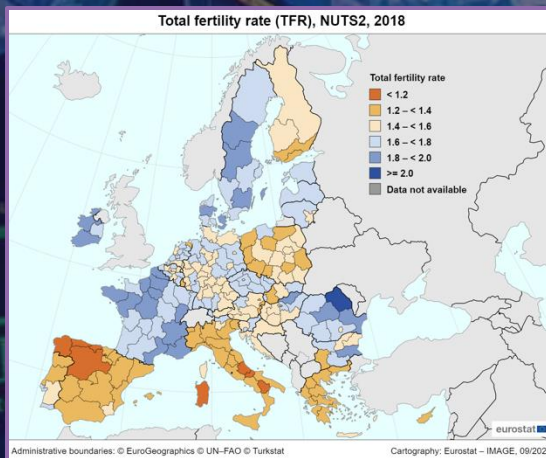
Total fertility rate (TFR), NUTS2, 2018

Total fertility rate
< 1.2
1.2 – < 1.4
1.4 – < 1.6
1.6 – < 1.8
1.8 – < 2.0
>= 2.0
Data not available

eurostat

Administrative boundaries: © EuroGeographics © UN–FAO © Turkstat

Cartography: Eurostat – IMAGE, 09/202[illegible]